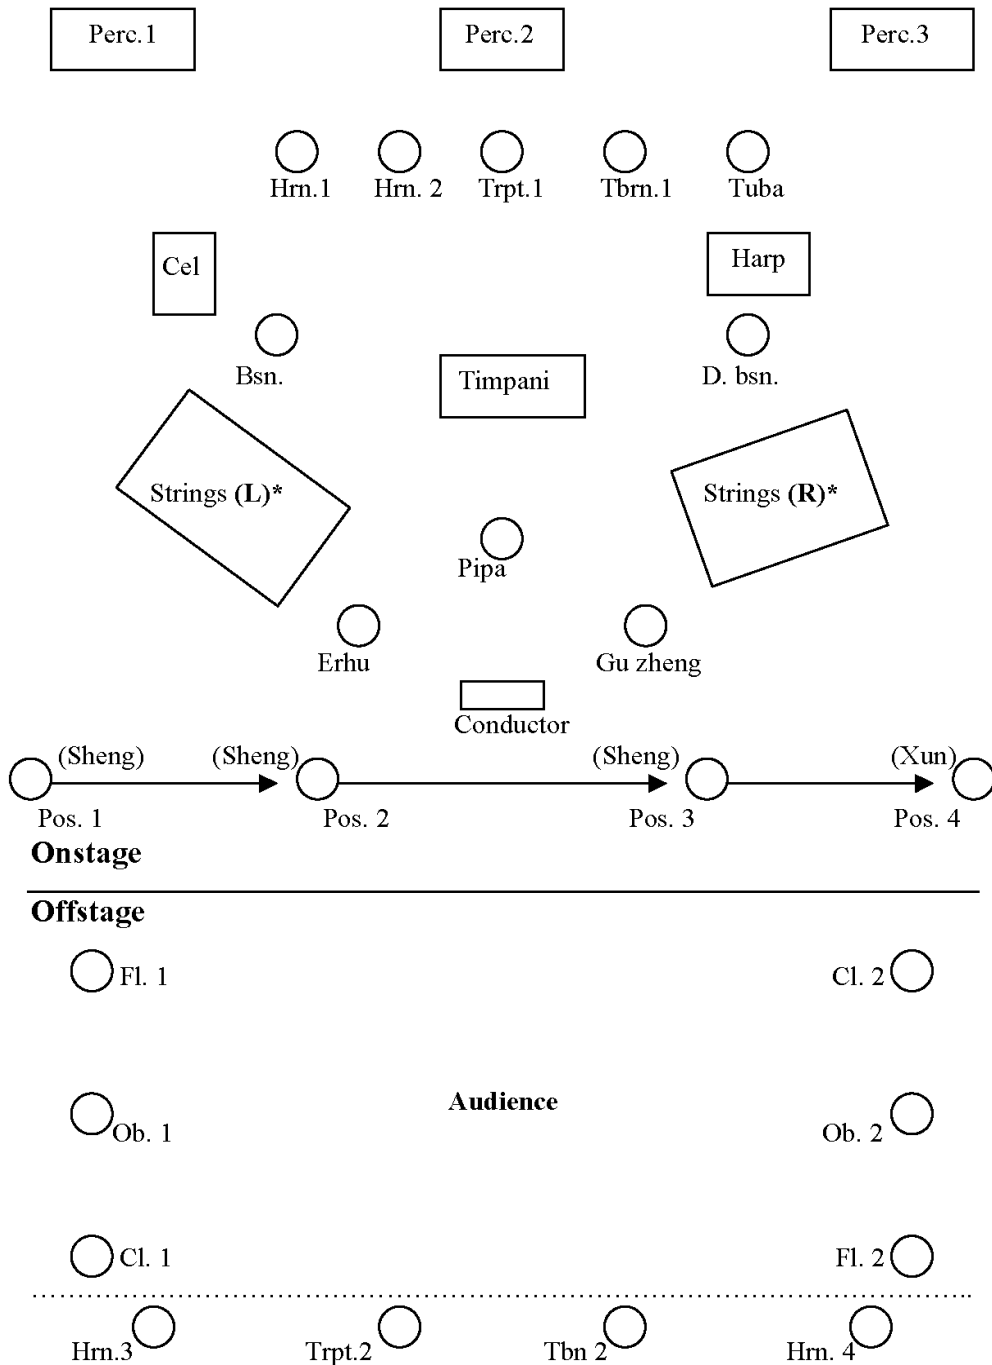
Perc.1

Perc.2

Perc.3

Hrn.1 Hrn. 2 Trpt.1 Tbrn.1 Tuba

Cel

Harp

Bsn.

Timpani

D. bsn.

Strings **(L)***

Strings **(R)***

Pipa

Erhu

Gu zheng

Conductor

(Sheng) (Sheng) (Sheng) (Xun)

Pos. 1 Pos. 2 Pos. 3 Pos. 4

**Onstage**

**Offstage**

Fl. 1

Cl. 2

**Audience**

Ob. 1

Ob. 2

Cl. 1

Fl. 2

Hrn.3 Trpt.2 Tbn 2 Hrn. 4